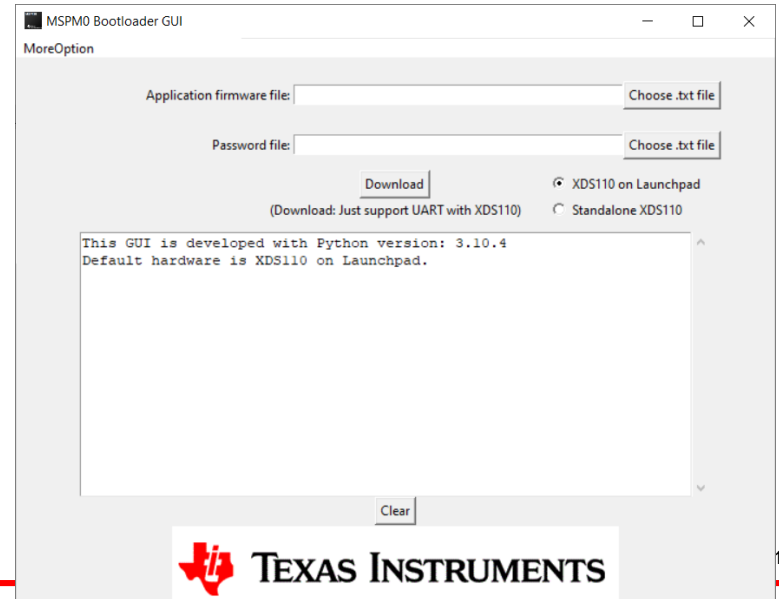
MSPM0 Bootloader GUI

MoreOption

Application firmware file: Choose .txt file

Password file: Choose .txt file

Download

XDS110 on Launchpad

(Download: Just support UART with XDS110)

Standalone XDS110

This GUI is developed with Python version: 3.10.4
Default hardware is XDS110 on Launchpad.

Clear

TEXAS INSTRUMENTS

1